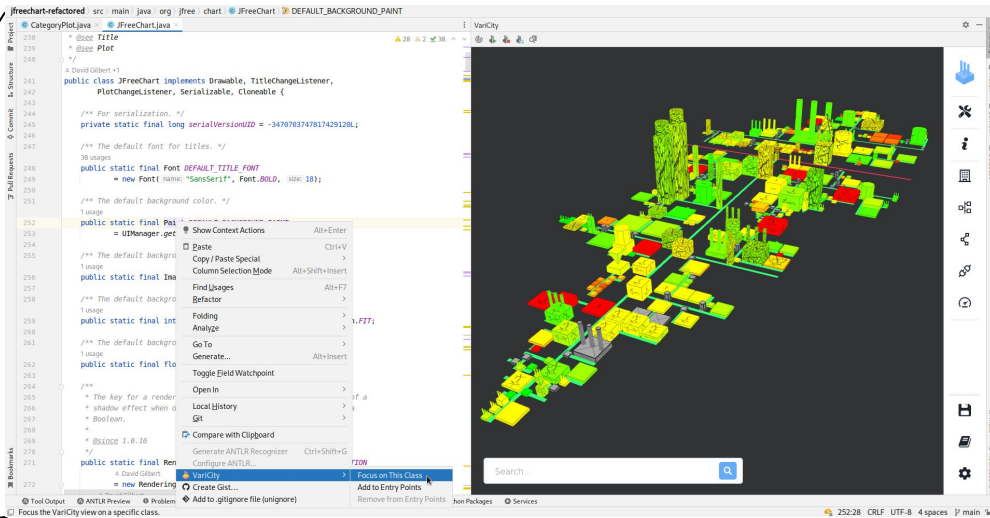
jfreechart-refactored | src | main | java | org | jfree | chart | JFreeChart | DEFAULT_BACKGROUND_PAINT

CategoryPlot.java | JFreeChart.java

VariCity

238 * @see Title
239 * @see Plot
240 */
David Gilbert +1
241 public class JFreeChart implements Drawable, TitleChangeListener,
242 PlotChangeListener, Serializable, Cloneable {
243
244 /** For serialization. */
245 private static final long serialVersionUID = -3470703747817429120L;
246
247 /** The default font for titles. */
38 usages
248 public static final Font DEFAULT_TITLE_FONT
249 = new Font( name: "SansSerif", Font.BOLD, size: 18);
250
251 /** The default background color. */
1 usage
252 public static final Pai
253 = UIManager.get
254
255 /** The default backgro
1 usage
256 public static final Ima
257
258 /** The default backgro
1 usage
259 public static final int n.FIT;
260
261 /** The default backgro
1 usage
262 public static final flo
263
264 /**
265 * The key for a render of a
266 * shadow effect when d
267 * Boolean.
268 *
269 * @since 1.0.16
270 */
271 public final static Ren
David Gilbert
272 = new Rendering

28 2 38

Show Context Actions Alt+Enter
Paste Ctrl+V
Copy / Paste Special
Column Selection Mode Alt+Shift+Insert
Find Usages Alt+F7
Refactor
Folding
Analyze
Go To
Generate... Alt+Insert
Toggle Field Watchpoint
Open In
Local History
Git
Compare with Clipboard
Generate ANTLR Recognizer Ctrl+Shift+G
Configure ANTLR...
VariCity
Create Gist...
Add to .gitignore file (unignore)

Focus on This Class
Add to Entry Points
Remove from Entry Points

Search...

Project
Structure
Commit
Pull Requests
Bookmarks

Tool Output | ANTLR Preview | Problem | thon Packages | Services

Focus the VariCity view on a specific class.

252:28 CRLF UTF-8 4 spaces main